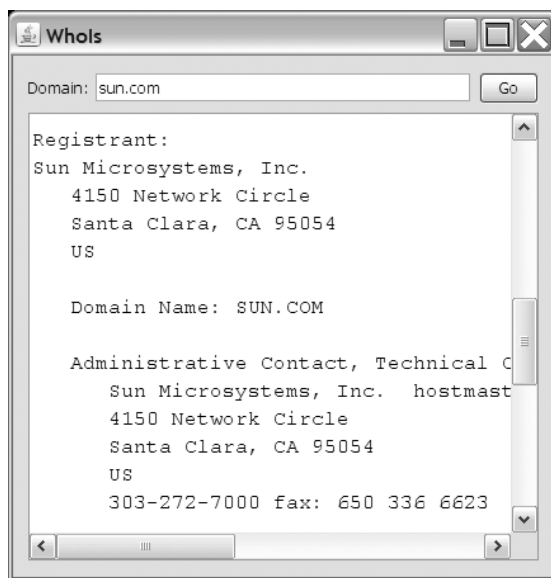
WhoIs

Domain: sun.com Go

Registrant:
Sun Microsystems, Inc.
4150 Network Circle
Santa Clara, CA 95054
US

Domain Name: SUN.COM

Administrative Contact, Technical C
Sun Microsystems, Inc. hostmast
4150 Network Circle
Santa Clara, CA 95054
US
303-272-7000 fax: 650 336 6623